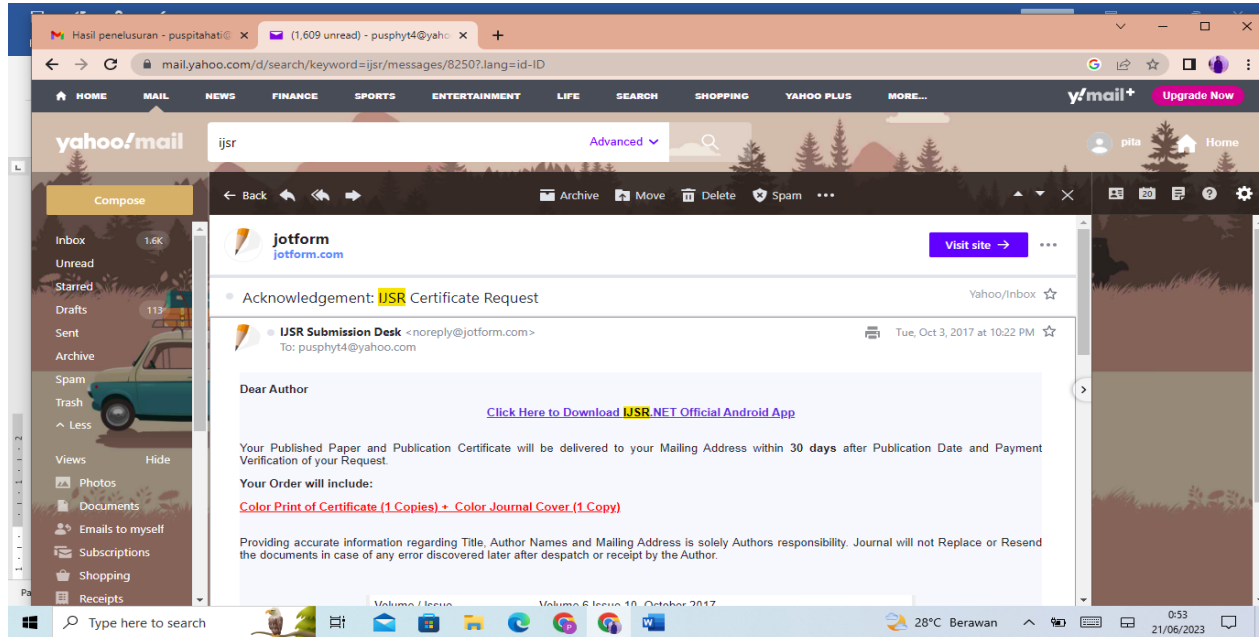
Hasil penelusuran - puspitahati@ ×
(1,609 unread) - pusphyt4@yaho ×
+
mail.yahoo.com/d/search/keyword=ijsr/messages/8250?.lang=id-ID
HOME MAIL NEWS FINANCE SPORTS ENTERTAINMENT LIFE SEARCH SHOPPING YAHOO PLUS MORE...
y!mail+ Upgrade Now
yahoo!mail
ijsr
Advanced
pita
Home
Compose
Back Archive Move Delete Spam
Inbox 1.6K
Unread
Starred
Drafts 113
Sent
Archive
Spam
Trash
Less
Views Hide
Photos
Documents
Emails to myself
Subscriptions
Shopping
Receipts
jotform
jotform.com
Visit site →
Acknowledgement: IJSR Certificate Request
Yahoo/Inbox
IJSR Submission Desk <noreply@jotform.com>
To: pusphyt4@yahoo.com
Tue, Oct 3, 2017 at 10:22 PM

Dear Author

Click Here to Download IJSR.NET Official Android App

Your Published Paper and Publication Certificate will be delivered to your Mailing Address within 30 days after Publication Date and Payment Verification of your Request.

Your Order will include:

Color Print of Certificate (1 Copies) + Color Journal Cover (1 Copy)

Providing accurate information regarding Title, Author Names and Mailing Address is solely Authors responsibility. Journal will not Replace or Resend the documents in case of any error discovered later after despatch or receipt by the Author.

Volume / Issue Volume 6 Issue 10, October 2017

Type here to search
28°C Berawan
0:53
21/06/2023